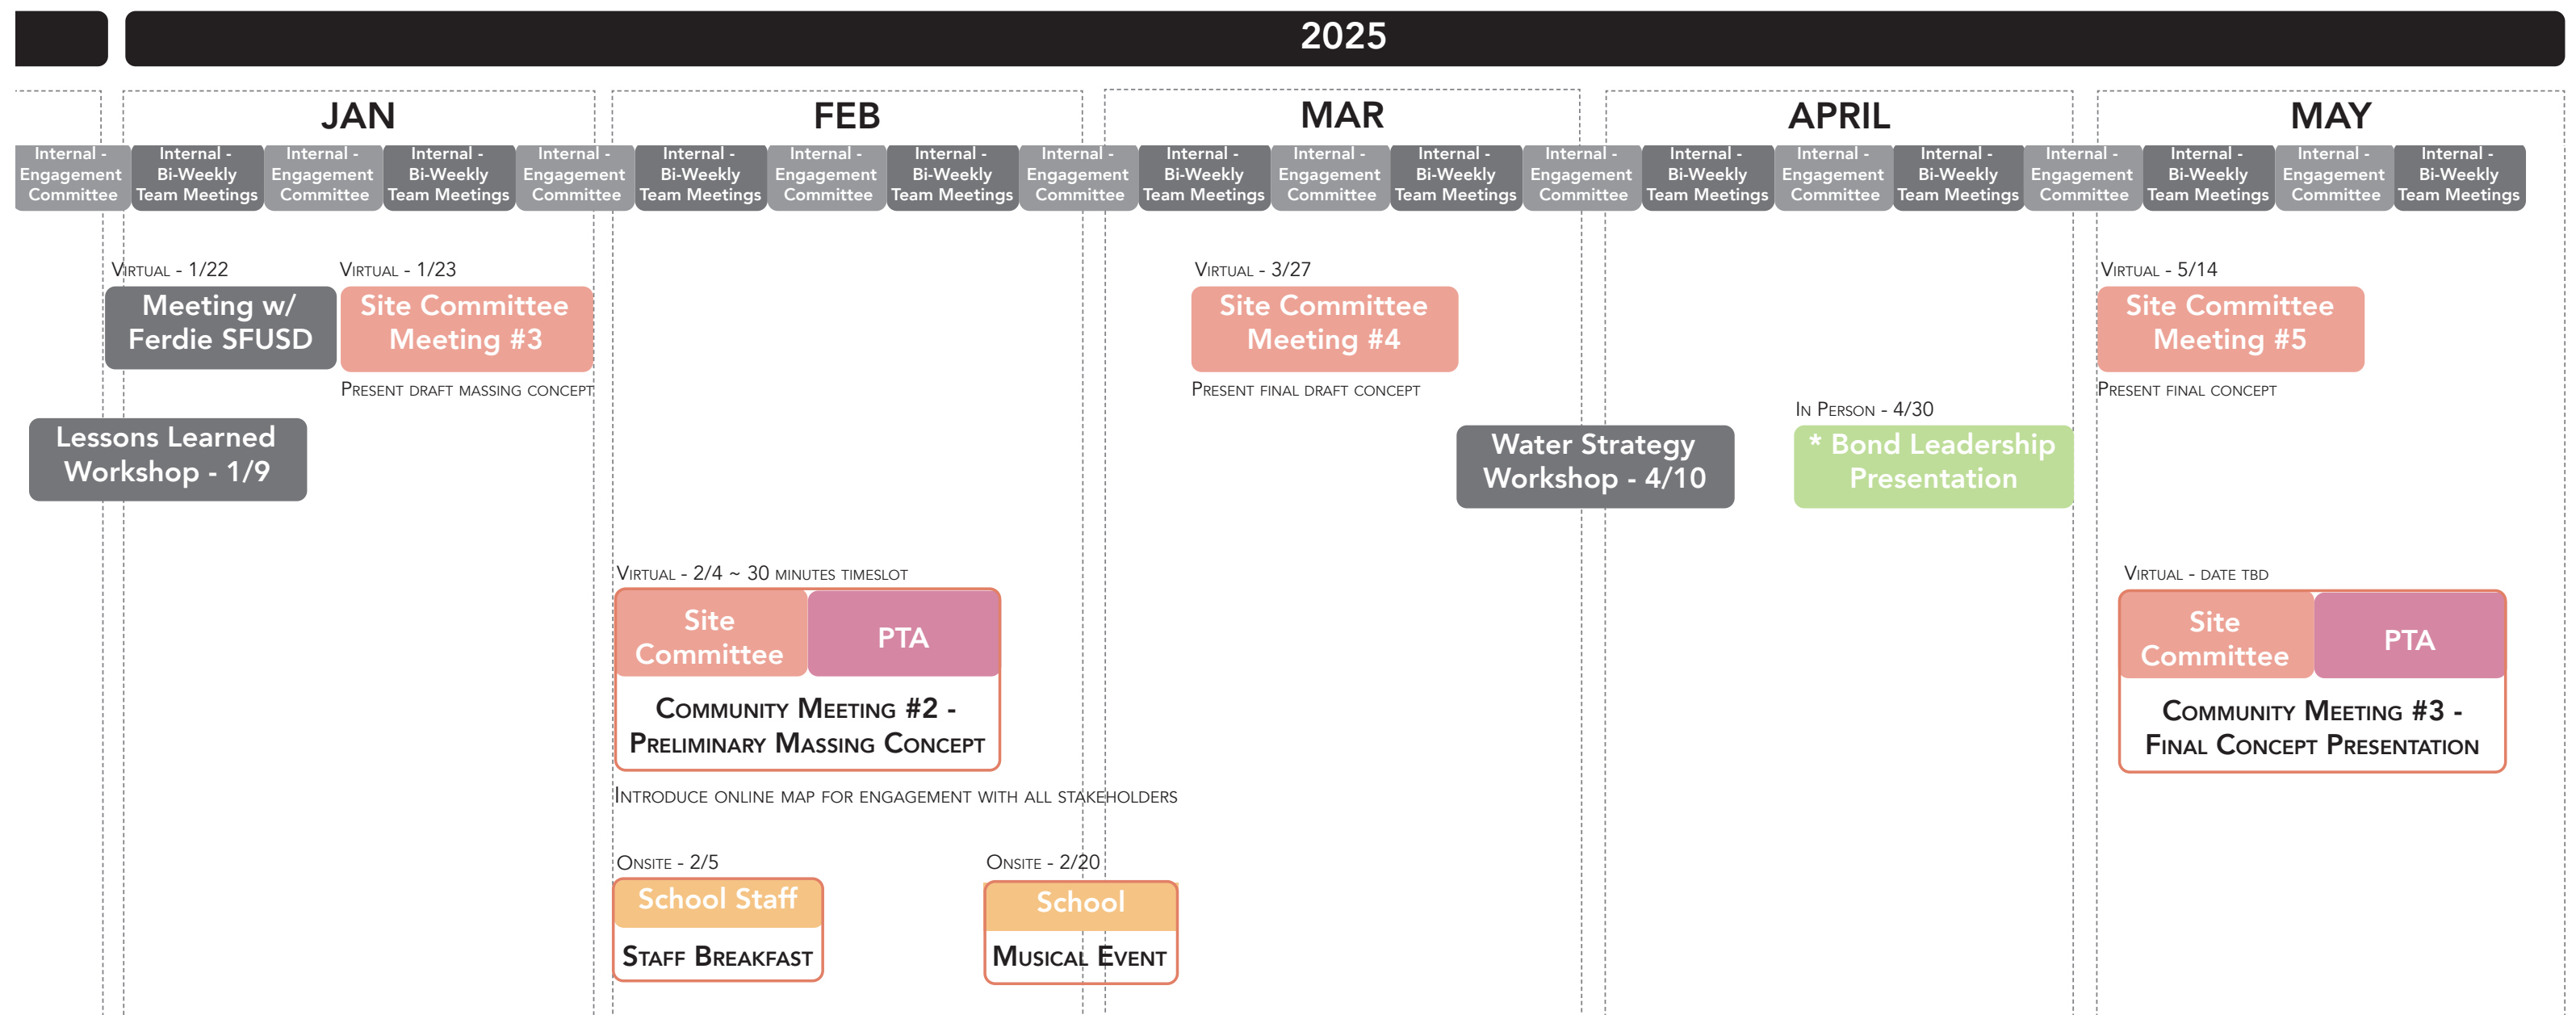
2025

JAN

FEB

MAR

APRIL

MAY

Internal - Engagement Committee | Internal - Bi-Weekly Team Meetings | Internal - Engagement Committee | Internal - Bi-Weekly Team Meetings | Internal - Engagement Committee | Internal - Bi-Weekly Team Meetings | Internal - Engagement Committee | Internal - Bi-Weekly Team Meetings | Internal - Engagement Committee | Internal - Bi-Weekly Team Meetings | Internal - Engagement Committee | Internal - Bi-Weekly Team Meetings | Internal - Engagement Committee | Internal - Bi-Weekly Team Meetings | Internal - Engagement Committee | Internal - Bi-Weekly Team Meetings | Internal - Engagement Committee | Internal - Bi-Weekly Team Meetings | Internal - Engagement Committee | Internal - Bi-Weekly Team Meetings

Virtual - 1/22
Meeting w/ Ferdie SFUSD

Virtual - 1/23
Site Committee Meeting #3
Present draft massing concept

Virtual - 3/27
Site Committee Meeting #4
Present final draft concept

Virtual - 5/14
Site Committee Meeting #5
Present final concept

Lessons Learned Workshop - 1/9

Water Strategy Workshop - 4/10

In Person - 4/30
* Bond Leadership Presentation

Virtual - 2/4 ~ 30 minutes timeslot
Site Committee
PTA
Community Meeting #2 - Preliminary Massing Concept
Introduce online map for engagement with all stakeholders

Virtual - date TBD
Site Committee
PTA
Community Meeting #3 - Final Concept Presentation

Onsite - 2/5
School Staff
Staff Breakfast

Onsite - 2/20
School
Musical Event